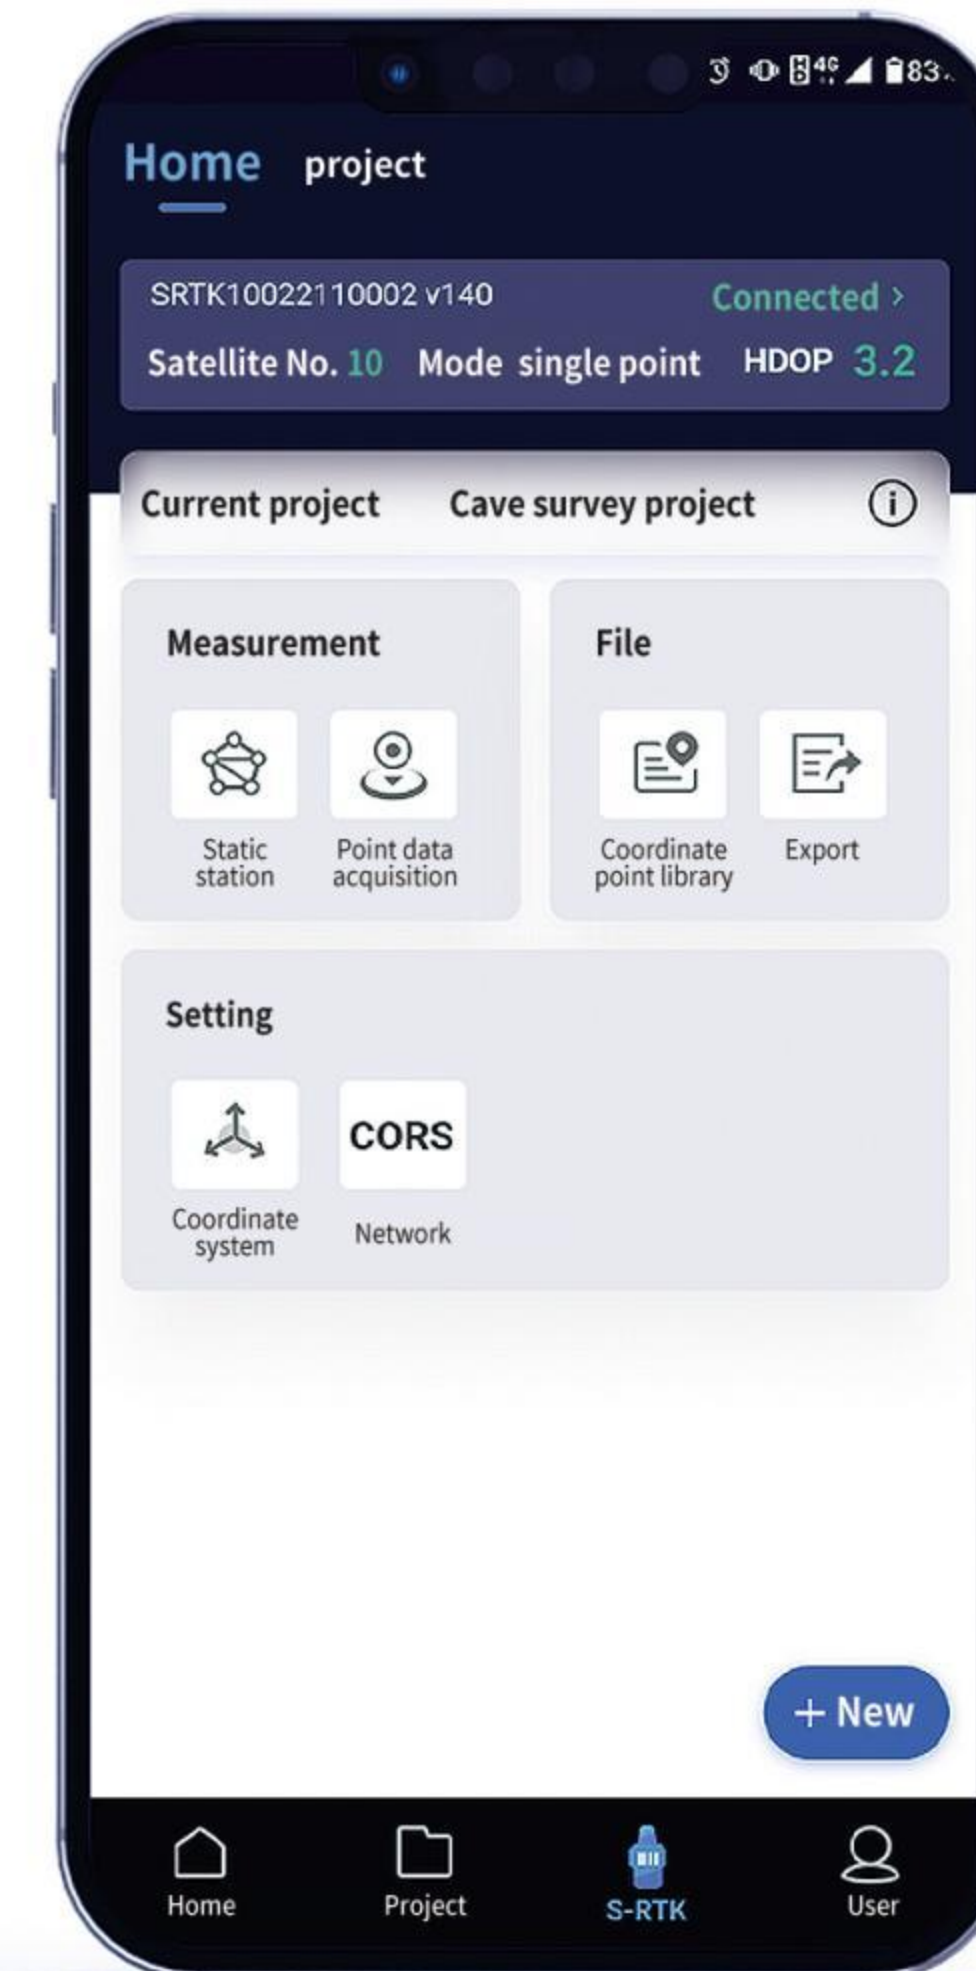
4G 83

Home project

SRTK10022110002 v140 Connected >

Satellite No. 10 Mode single point HDOP 3.2

Current project Cave survey project

Measurement

Static station

Point data acquisition

File

Coordinate point library

Export

Setting

Coordinate system

CORS

Network

+ New

Home

Project

S-RTK

User